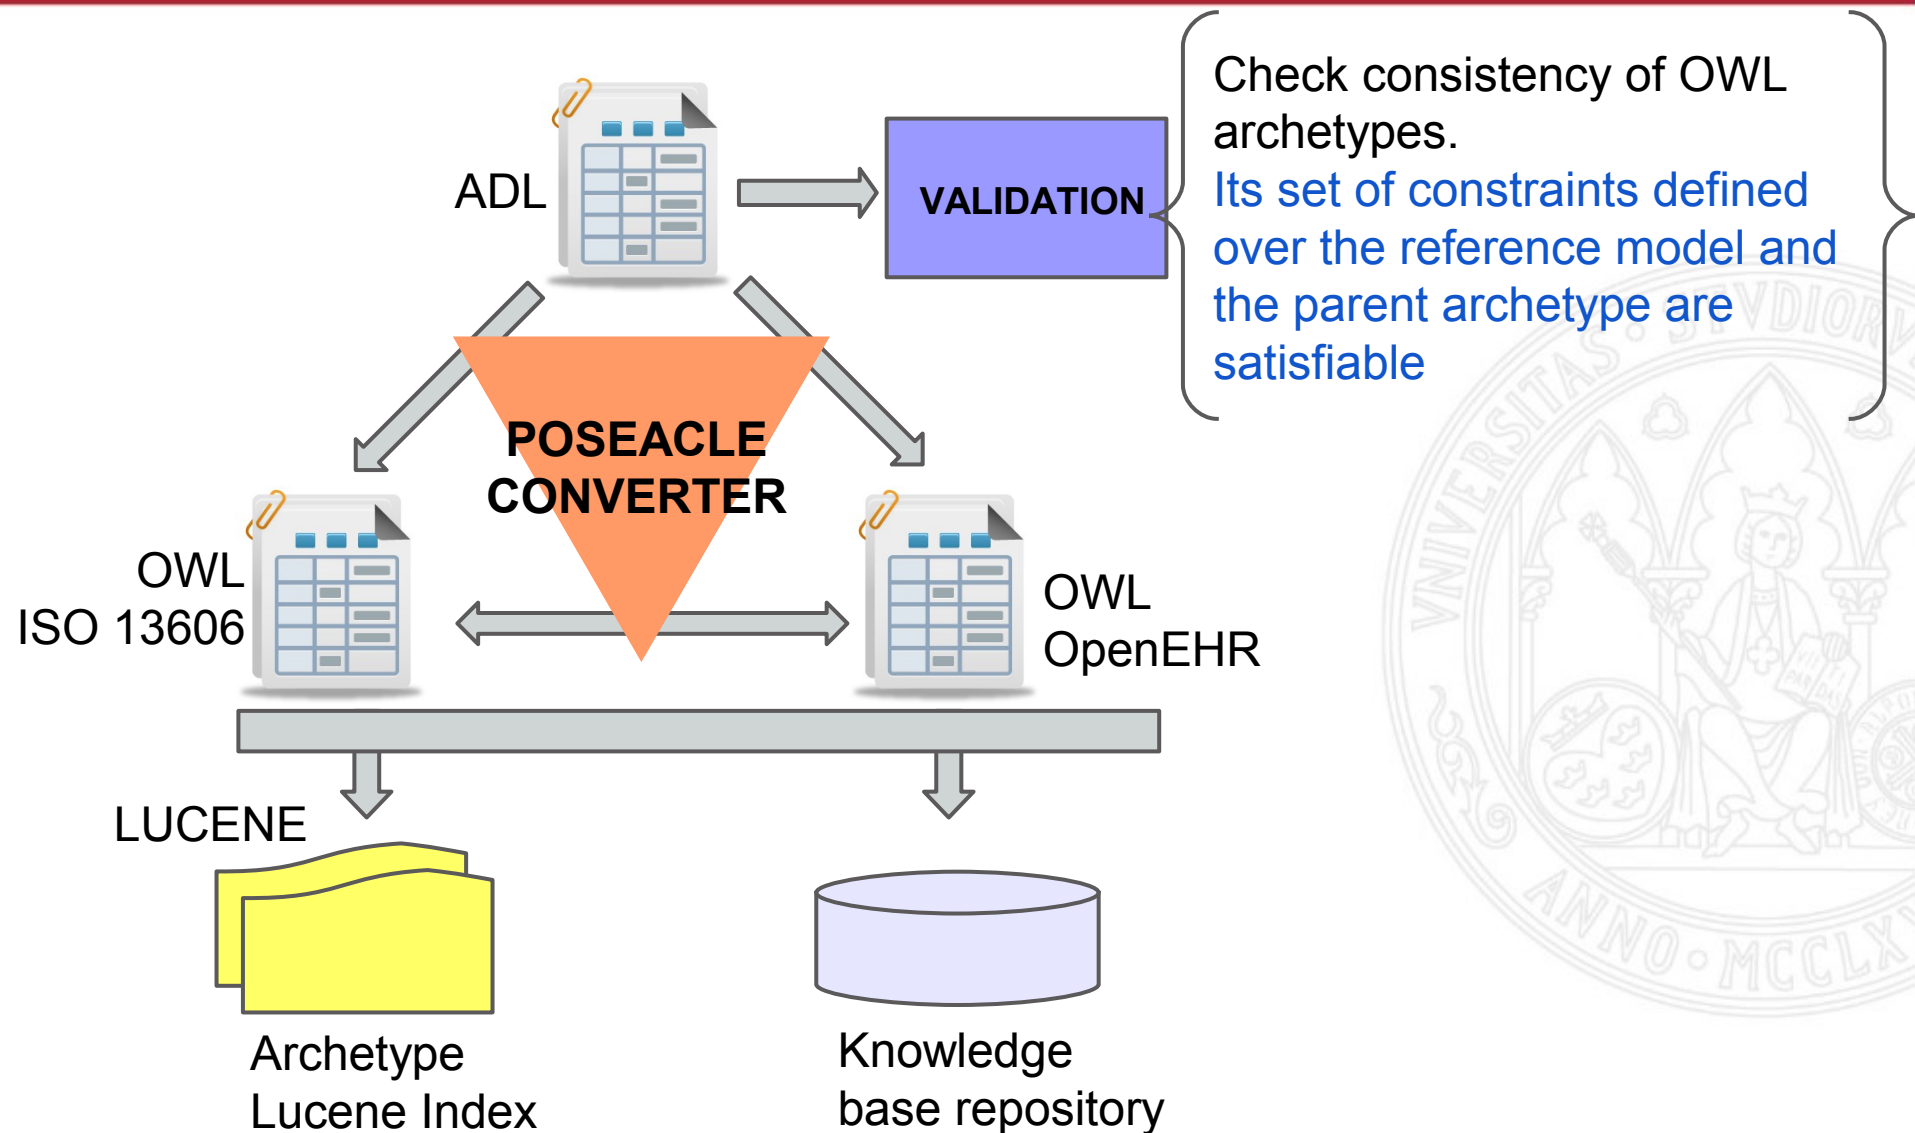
ADL

VALIDATION

Check consistency of OWL archetypes.
Its set of constraints defined over the reference model and the parent archetype are satisfiable

POSEACLE CONVERTER

OWL
ISO 13606

OWL
OpenEHR

LUCENE

Archetype
Lucene Index

Knowledge
base repository